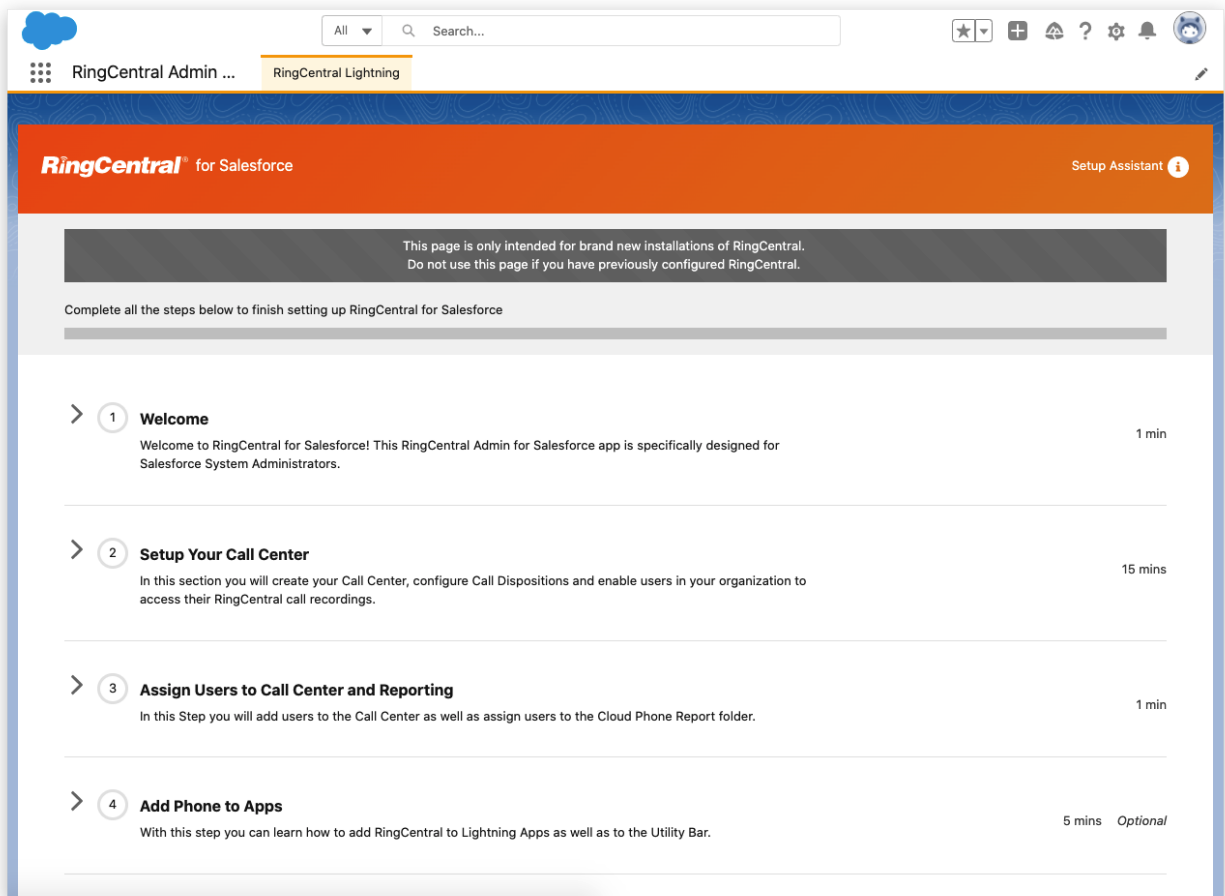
All
Search...

RingCentral Admin ...
RingCentral Lightning

RingCentral® for Salesforce
Setup Assistant

This page is only intended for brand new installations of RingCentral.
Do not use this page if you have previously configured RingCentral.

Complete all the steps below to finish setting up RingCentral for Salesforce

1 Welcome
Welcome to RingCentral for Salesforce! This RingCentral Admin for Salesforce app is specifically designed for Salesforce System Administrators.
1 min

2 Setup Your Call Center
In this section you will create your Call Center, configure Call Dispositions and enable users in your organization to access their RingCentral call recordings.
15 mins

3 Assign Users to Call Center and Reporting
In this Step you will add users to the Call Center as well as assign users to the Cloud Phone Report folder.
1 min

4 Add Phone to Apps
With this step you can learn how to add RingCentral to Lightning Apps as well as to the Utility Bar.
5 mins Optional